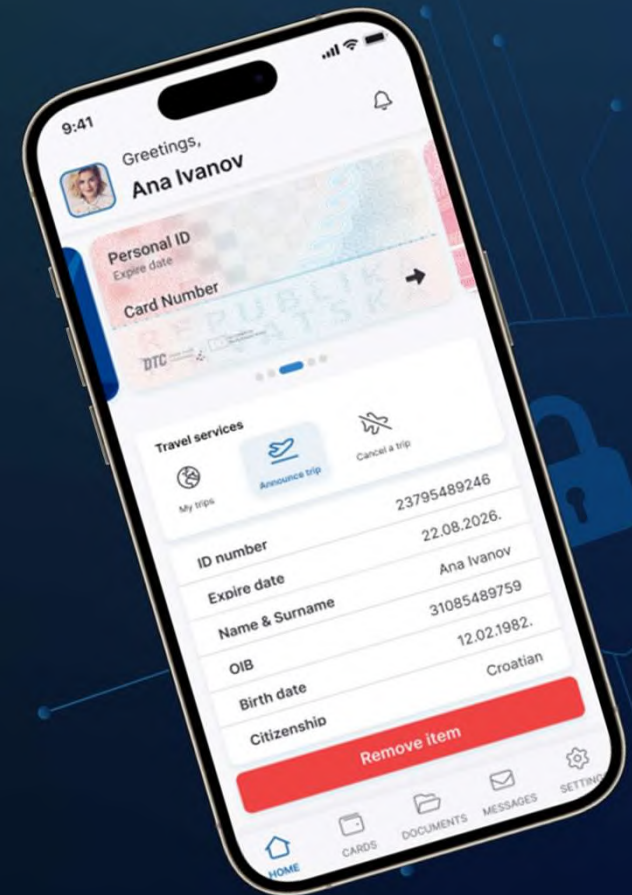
9:41

Greetings,
Ana Ivanov

Personal ID
Expire date
Card Number

REPUBLIKA HRVATSKA

DTC

Travel services

My trips

Announce trip

Cancel a trip

| | |
|---|---|
| ID number | 23795489246 |
| Expire date | 22.08.2026. |
| Name & Surname | Ana Ivanov |
| OIB | 31085489759 |
| Birth date | 12.02.1982. |
| Citizenship | Croatian |

Remove item

HOME CARDS DOCUMENTS MESSAGES SETTIN